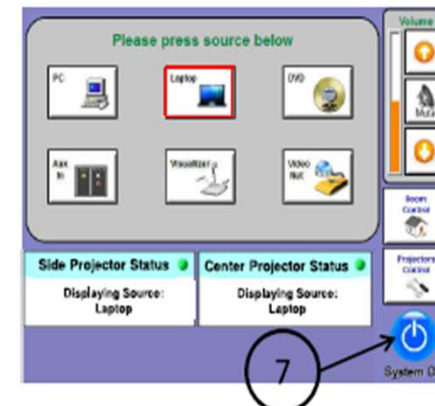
Please press source below

PC

Laptop

DVD

Aux In

Visualizer

Video Net

Side Projector Status

Displaying Source: Laptop

Center Projector Status

Displaying Source: Laptop

Volume

Mute

Room Control

Projectors Control

System O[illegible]

7